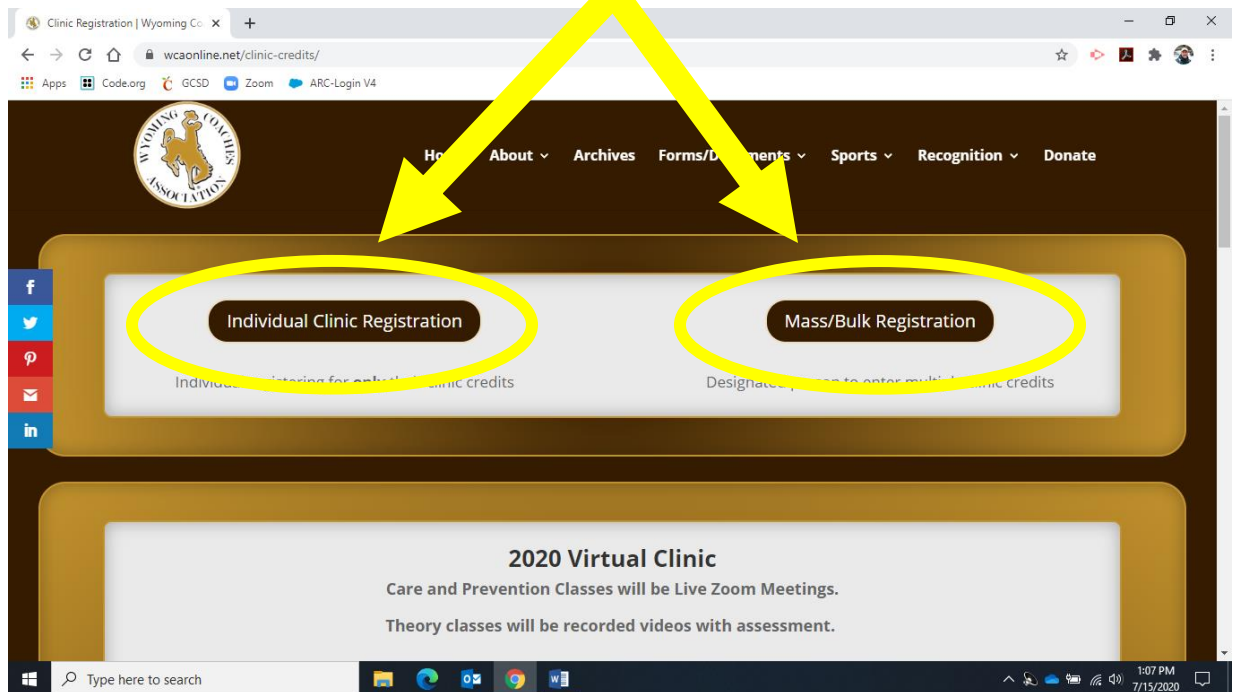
Clinic Registration | Wyoming Co ×
+
wcaonline.net/clinic-credits/
Apps Code.org GCSD Zoom ARC-Login V4

WYOMING COACHES ASSOCIATION

Ho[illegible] About Archives Forms/D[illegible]ments Sports Recognition Donate

Individual Clinic Registration
Individu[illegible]istering for only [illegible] clinic credits

Mass/Bulk Registration
Designated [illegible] to enter multi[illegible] clinic credits

2020 Virtual Clinic
Care and Prevention Classes will be Live Zoom Meetings.
Theory classes will be recorded videos with assessment.

Type here to search
1:07 PM
7/15/2020